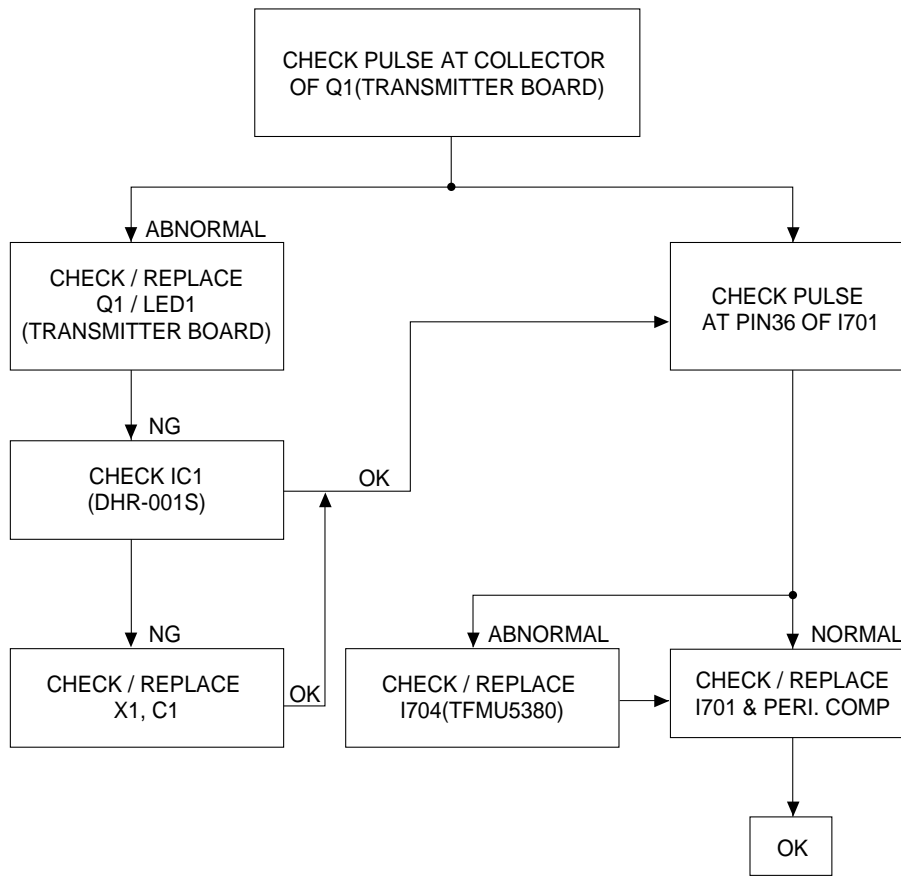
CHECK PULSE AT COLLECTOR OF Q1(TRANSMITTER BOARD)

ABNORMAL

CHECK / REPLACE Q1 / LED1 (TRANSMITTER BOARD)

CHECK PULSE AT PIN36 OF I701

NG

CHECK IC1 (DHR-001S)

OK

NG

CHECK / REPLACE X1, C1

OK

ABNORMAL

NORMAL

CHECK / REPLACE I704(TFMU5380)

CHECK / REPLACE I701 & PERI. COMP

OK